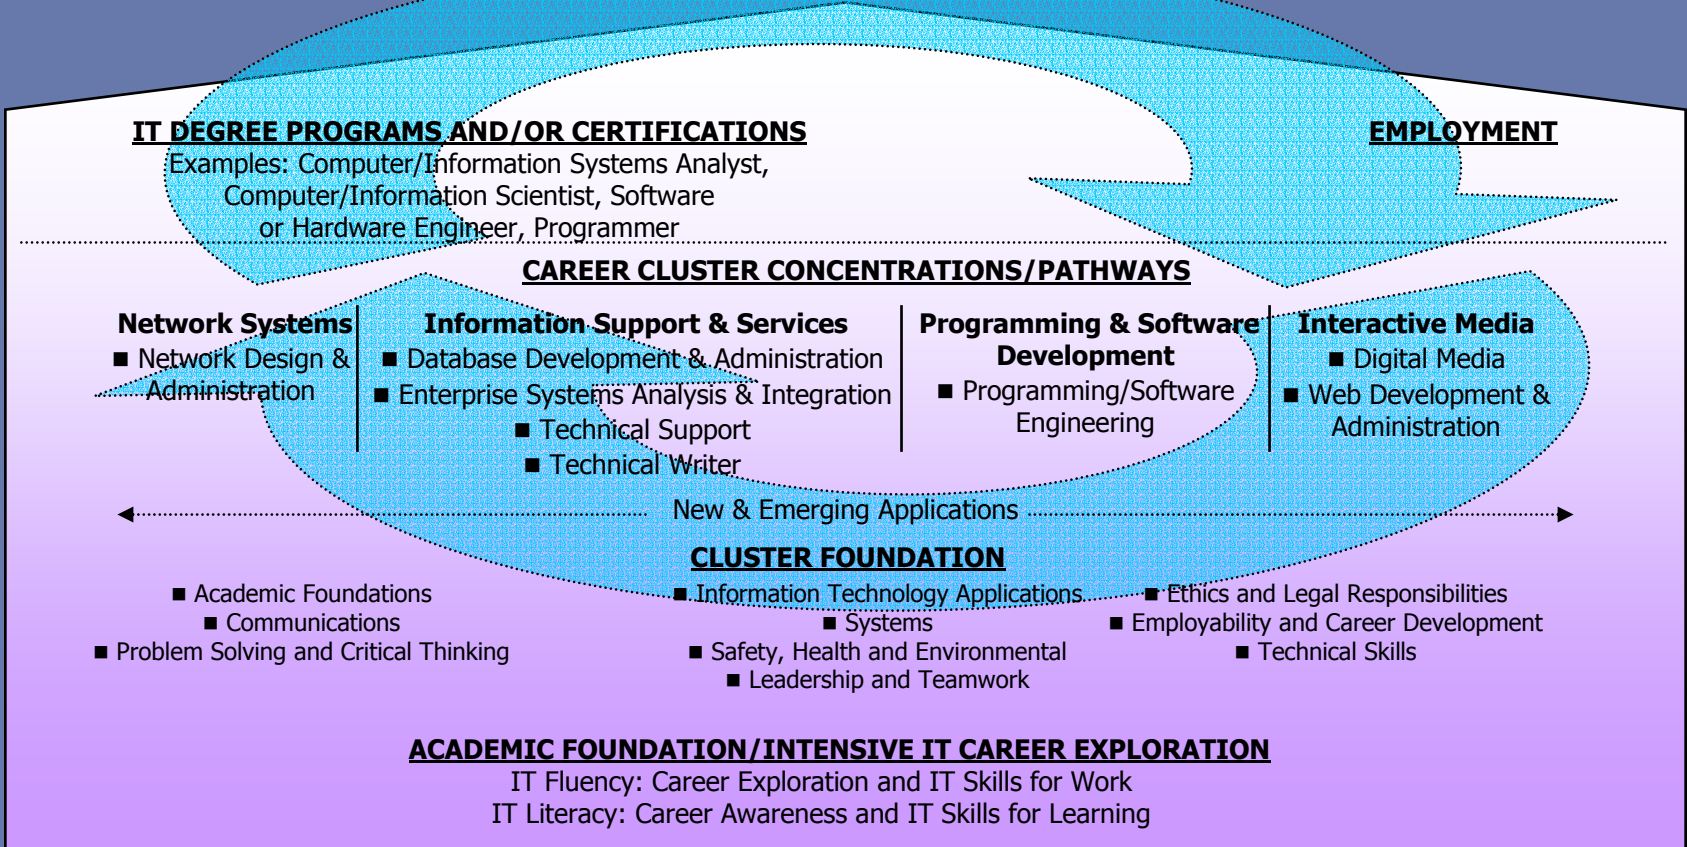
IT DEGREE PROGRAMS AND/OR CERTIFICATIONS
Examples: Computer/Information Systems Analyst, Computer/Information Scientist, Software or Hardware Engineer, Programmer

EMPLOYMENT

CAREER CLUSTER CONCENTRATIONS/PATHWAYS

Network Systems
■ Network Design & Administration

Information Support & Services
■ Database Development & Administration
■ Enterprise Systems Analysis & Integration
■ Technical Support
■ Technical Writer

Programming & Software Development
■ Programming/Software Engineering

Interactive Media
■ Digital Media
■ Web Development & Administration

New & Emerging Applications

CLUSTER FOUNDATION

■ Academic Foundations
■ Communications
■ Problem Solving and Critical Thinking

■ Information Technology Applications
■ Systems
■ Safety, Health and Environmental
■ Leadership and Teamwork

■ Ethics and Legal Responsibilities
■ Employability and Career Development
■ Technical Skills

ACADEMIC FOUNDATION/INTENSIVE IT CAREER EXPLORATION
IT Fluency: Career Exploration and IT Skills for Work
IT Literacy: Career Awareness and IT Skills for Learning